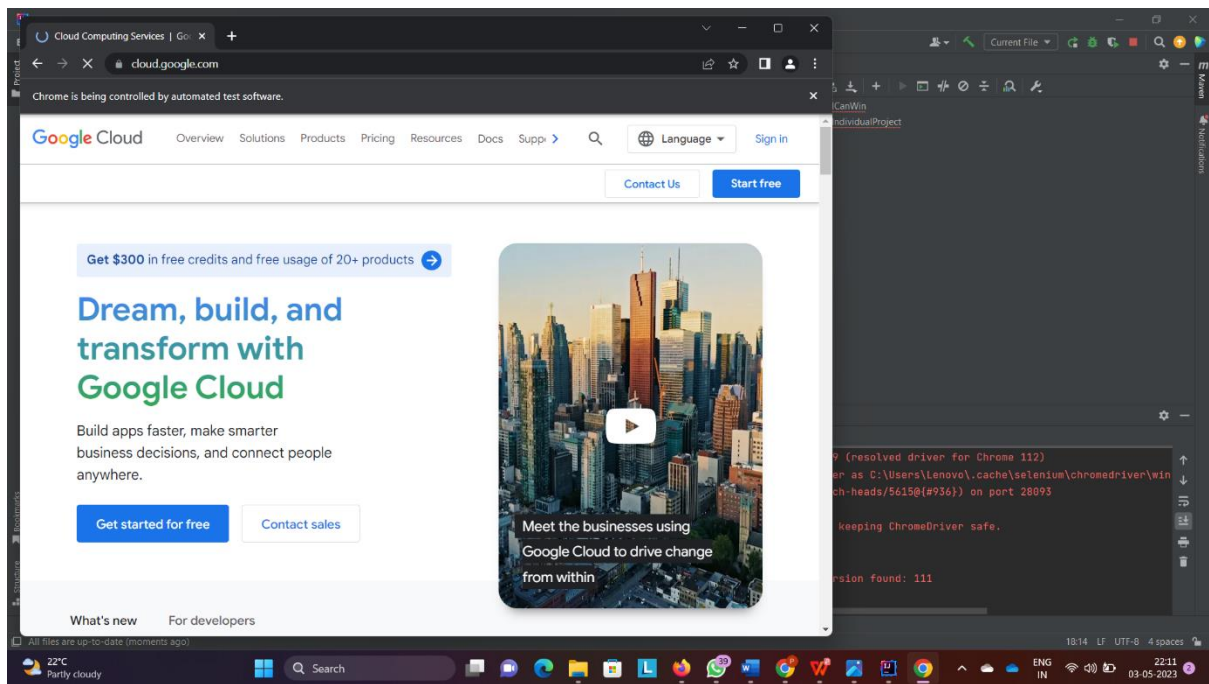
Cloud Computing Services | Go ×

cloud.google.com

Chrome is being controlled by automated test software.

Google Cloud Overview Solutions Products Pricing Resources Docs Supp

Language Sign in

Contact Us Start free

Get $300 in free credits and free usage of 20+ products

Dream, build, and transform with Google Cloud

Build apps faster, make smarter business decisions, and connect people anywhere.

Get started for free Contact sales

Meet the businesses using Google Cloud to drive change from within

What's new For developers

Current File

lCanWin
ndividualProject

9 (resolved driver for Chrome 112)
er as C:\Users\Lenovo\.cache\selenium\chromedriver\win
ch-heads/5615@{#936}) on port 28093

keeping ChromeDriver safe.

rsion found: 111

All files are up-to-date (moments ago)

18:14 LF UTF-8 4 spaces

22°C
Partly cloudy

Search

ENG
IN

22:11
03-05-2023